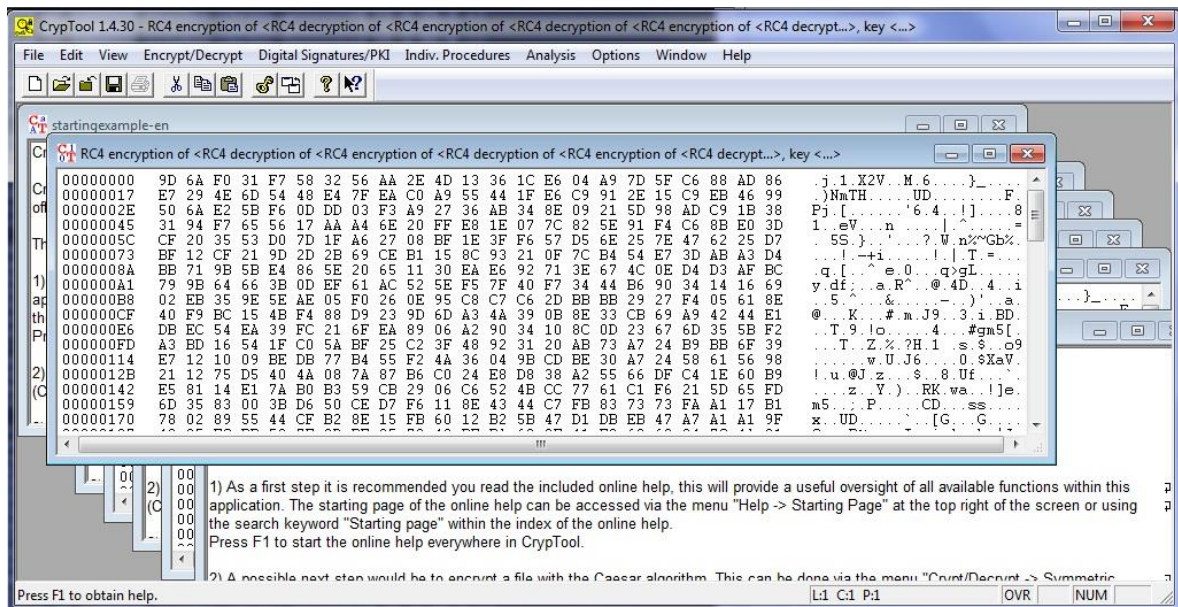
CrypTool 1.4.30 - RC4 encryption of <RC4 decryption of <RC4 encryption of <RC4 decryption of <RC4 encryption of <RC4 decrypt...>, key <...>

File Edit View Encrypt/Decrypt Digital Signatures/PKI Indiv. Procedures Analysis Options Window Help

startingexample-en

RC4 encryption of <RC4 decryption of <RC4 encryption of <RC4 decryption of <RC4 encryption of <RC4 decrypt...>, key <...>

00000000 9D 6A F0 31 F7 58 32 56 AA 2E 4D 13 36 1C E6 04 A9 7D 5F C6 88 AD 86 .j.1.X2V..M.6.....}_.....
00000017 E7 29 4E 6D 54 48 E4 7F EA C0 A9 55 44 1F E6 C9 91 2E 15 C9 EB 46 99 .)NmTH.....UD........F.
0000002E 50 6A E2 5B F6 0D DD 03 F3 A9 27 36 AB 34 8E 09 21 5D 98 AD C9 1B 38 Pj.[......'6.4..!]....8
00000045 31 94 F7 65 56 17 AA A4 6E 20 FF E8 1E 07 7C 82 5E 91 F4 C6 8B E0 3D 1..eV....n .....|.^.....=
0000005C CF 20 35 53 D0 7D 1F A6 27 08 BF 1E 3F F6 57 D5 6E 25 7E 47 62 25 D7 . 5S.}..'...?.W.n%~Gb%.
00000073 BF 12 CF 21 9D 2D 2B 69 CE B1 15 8C 93 21 0F 7C B4 54 E7 3D AB A3 D4 ...!.-+i.....!.|.T.=...
0000008A BB 71 9B 5B E4 86 5E 20 65 11 30 EA E6 92 71 3E 67 4C 0E D4 D3 AF BC .q.[..^ e.0...q>gL.....
000000A1 79 9B 64 66 3B 0D EF 61 AC 52 5E F5 7F 40 F7 34 44 B6 90 34 14 16 69 y.df;..a.R^..@.4D..4..i
000000B8 02 EB 35 9E 5E AE 05 F0 26 0E 95 C8 C7 C6 2D BB BB 29 27 F4 05 61 8E ..5.^...&.....-..)'..a.
000000CF 40 F9 BC 15 4B F4 88 D9 23 9D 6D A3 4A 39 0B 8E 33 CB 69 A9 42 44 E1 @...K...#.m.J9..3.i.BD.
000000E6 DB EC 54 EA 39 FC 21 6F EA 89 06 A2 90 34 10 8C 0D 23 67 6D 35 5B F2 ..T.9.!o.....4...#gm5[.
000000FD A3 BD 16 54 1F C0 5A BF 25 C2 3F 48 92 31 20 AB 73 A7 24 B9 BB 6F 39 ...T..Z.%.?H.1 .s.$..o9
00000114 E7 12 10 09 BE DB 77 B4 55 F2 4A 36 04 9B CD BE 30 A7 24 58 61 56 98 ......w.U.J6.....0.$XaV.
0000012B 21 12 75 D5 40 4A 08 7A 87 B6 C0 24 E8 D8 38 A2 55 66 DF C4 1E 60 B9 !.u.@J.z...$..8.Uf...`.
00000142 E5 81 14 E1 7A B0 B3 59 CB 29 06 C6 52 4B CC 77 61 C1 F6 21 5D 65 FD ....z..Y.)..RK.wa..!]e.
00000159 6D 35 83 00 3B D6 50 CE D7 F6 11 8E 43 44 C7 FB 83 73 73 FA A1 17 B1 m5..;.P.....CD...ss.....
00000170 78 02 89 55 44 CF B2 8E 15 FB 60 12 B2 5B 47 D1 DB EB 47 A7 A1 A1 9F x..UD.......`..[G...G....

1) As a first step it is recommended you read the included online help, this will provide a useful oversight of all available functions within this application. The starting page of the online help can be accessed via the menu "Help -> Starting Page" at the top right of the screen or using the search keyword "Starting page" within the index of the online help.
Press F1 to start the online help everywhere in CrypTool.

2) A possible next step would be to encrypt a file with the Caesar algorithm. This can be done via the menu "Crypt/Decrypt -> Symmetric

Press F1 to obtain help. L:1 C:1 P:1 OVR NUM